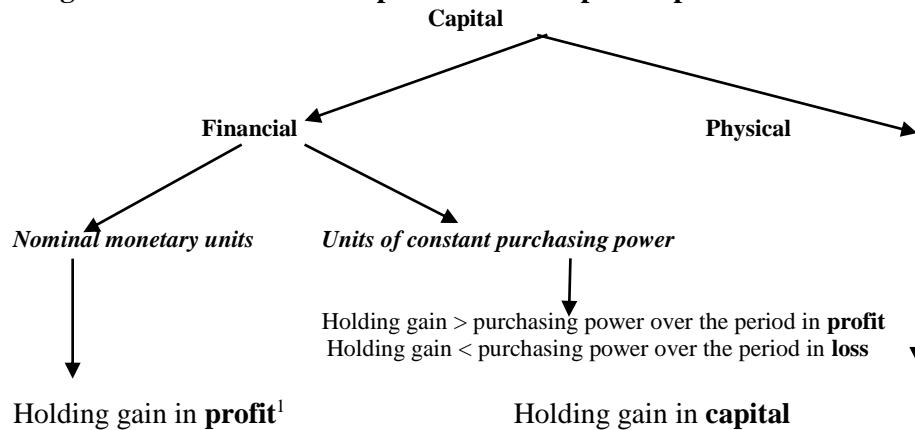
Capital

Financial

Physical

*Nominal monetary units*

*Units of constant purchasing power*

Holding gain > purchasing power over the period in **profit**
Holding gain < purchasing power over the period in **loss**

Holding gain in **profit**$^1$

Holding gain in **capital**